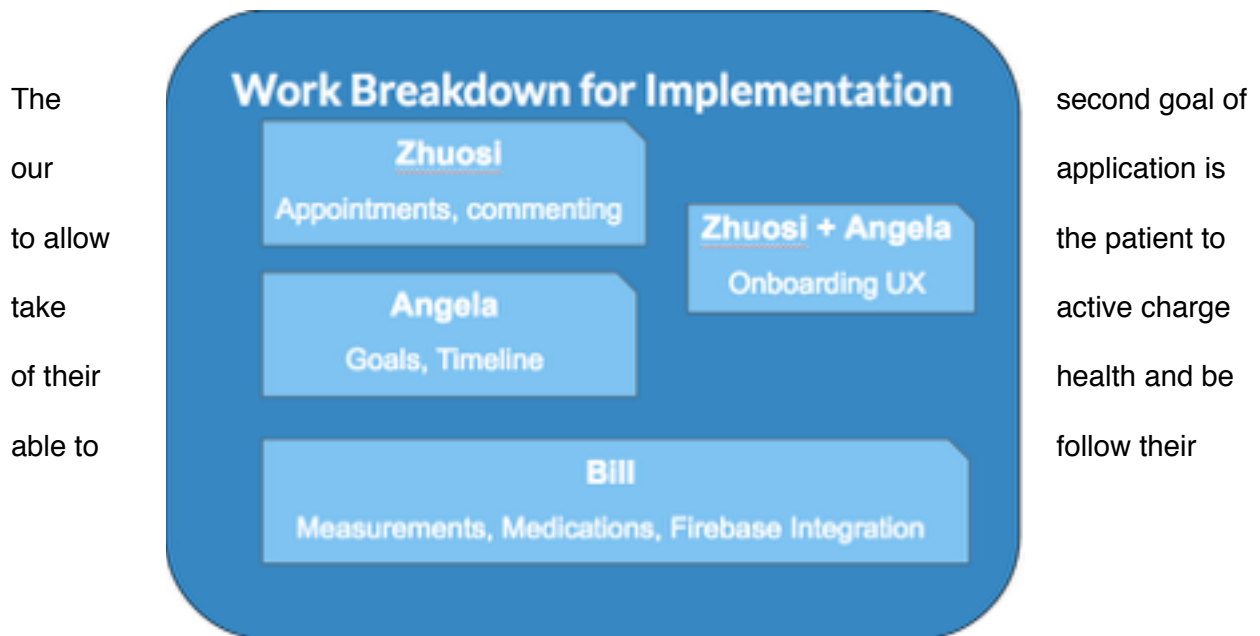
The second goal of our application is to allow the patient to take active charge of their health and be able to follow their

Work Breakdown for Implementation

Zhuosi
Appointments, commenting

Zhuosi + Angela
Onboarding UX

Angela
Goals, Timeline

Bill
Measurements, Medications, Firebase Integration